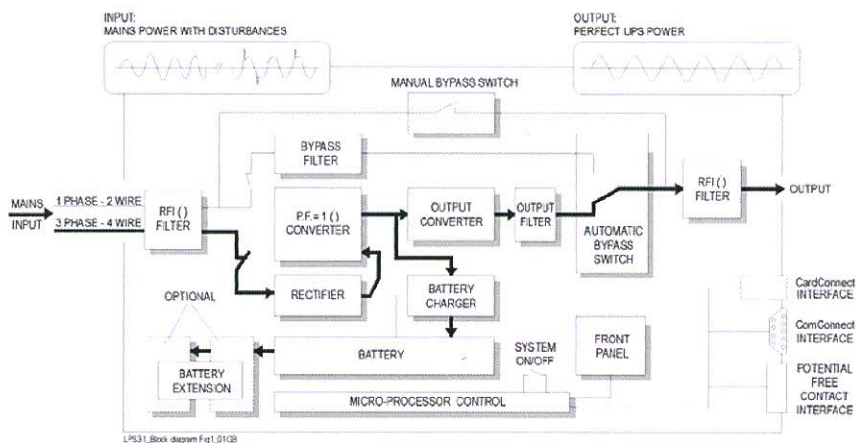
INPUT:
MAINS POWER WITH DISTURBANCES

OUTPUT:
PERFECT UPS POWER

MANUAL BYPASS SWITCH

BYPASS FILTER

MAINS INPUT

1 PHASE - 2 WIRE

3 PHASE - 4 WIRE

RFI () FILTER

P.F.= 1 () CONVERTER

OUTPUT CONVERTER

OUTPUT FILTER

AUTOMATIC BYPASS SWITCH

RFI () FILTER

OUTPUT

RECTIFIER

BATTERY CHARGER

OPTIONAL

BATTERY

BATTERY EXTENSION

SYSTEM ON/OFF

FRONT PANEL

MICRO-PROCESSOR CONTROL

CardConnect INTERFACE

ComConnect INTERFACE

POTENTIAL FREE CONTACT INTERFACE

LPS31_Block diagram Fig1_01GB